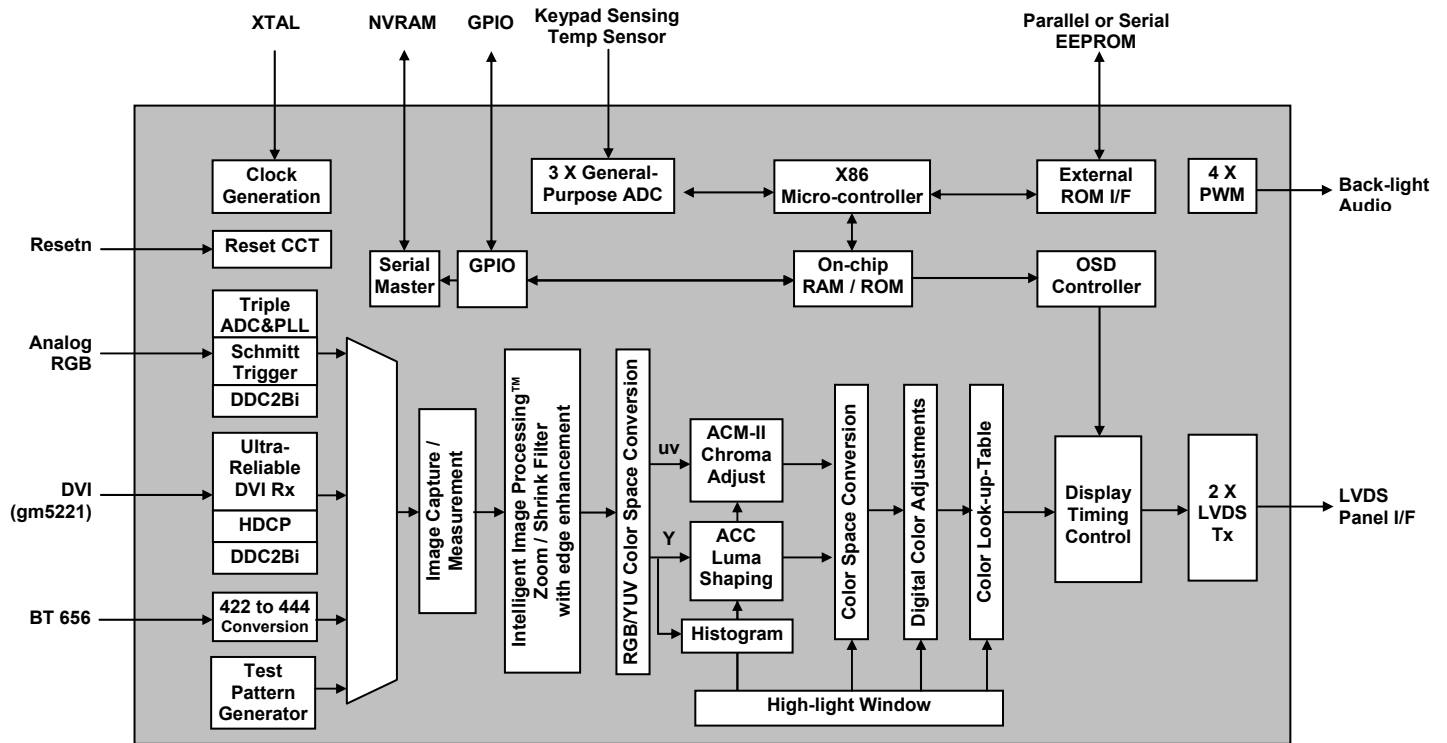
XTAL

NVRAM

GPIO

Keypad Sensing
Temp Sensor

Parallel or Serial
EEPROM

Clock Generation

3 X General-Purpose ADC

X86 Micro-controller

External ROM I/F

4 X PWM

Back-light
Audio

Resetn

Reset CCT

Serial Master

GPIO

On-chip RAM / ROM

OSD Controller

Triple ADC&PLL

Analog RGB

Schmitt Trigger

DDC2Bi

Image Capture / Measurement

Intelligent Image Processing™ Zoom / Shrink Filter with edge enhancement

RGB/YUV Color Space Conversion

uv

ACM-II Chroma Adjust

Color Space Conversion

Digital Color Adjustments

Color Look-up-Table

Ultra-Reliable DVI Rx

DVI (gm5221)

HDCP

DDC2Bi

Y

ACC Luma Shaping

Display Timing Control

2 X LVDS Tx

LVDS Panel I/F

BT 656

422 to 444 Conversion

Histogram

Test Pattern Generator

High-light Window